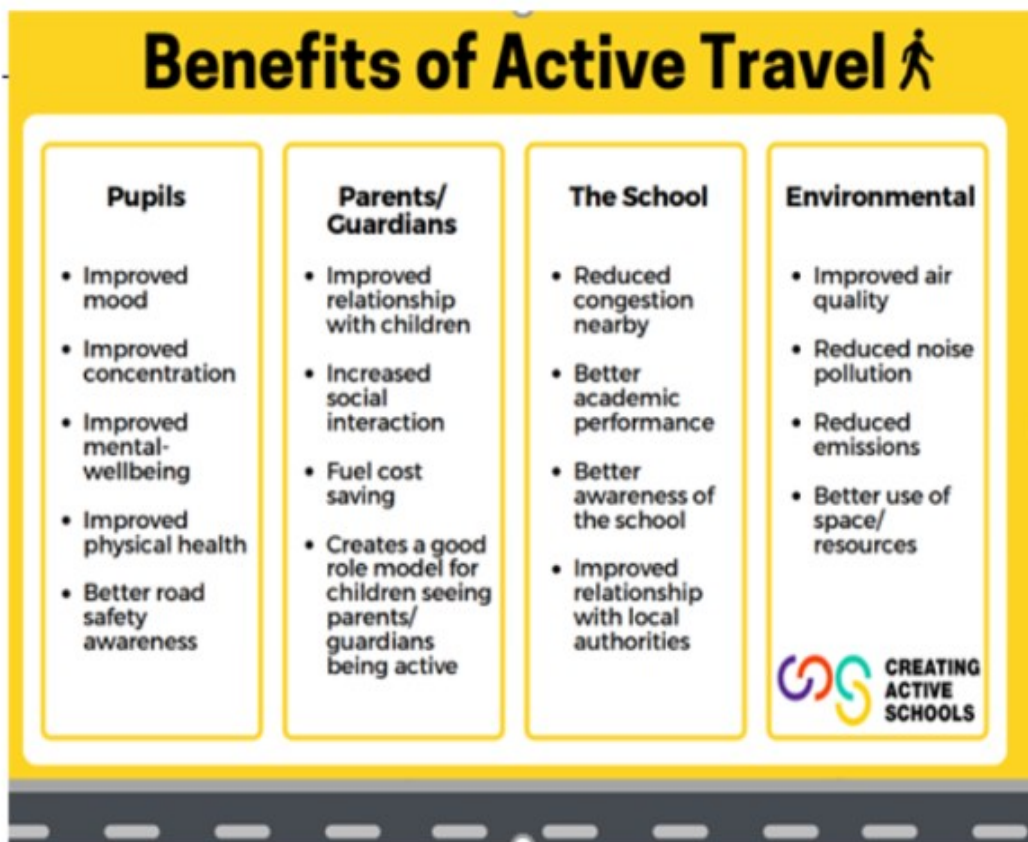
Benefits of Active Travel

Pupils

- Improved mood
- Improved concentration
- Improved mental-wellbeing
- Improved physical health
- Better road safety awareness

Parents/ Guardians

- Improved relationship with children
- Increased social interaction
- Fuel cost saving
- Creates a good role model for children seeing parents/ guardians being active

The School

- Reduced congestion nearby
- Better academic performance
- Better awareness of the school
- Improved relationship with local authorities

Environmental

- Improved air quality
- Reduced noise pollution
- Reduced emissions
- Better use of space/ resources

CREATING ACTIVE SCHOOLS